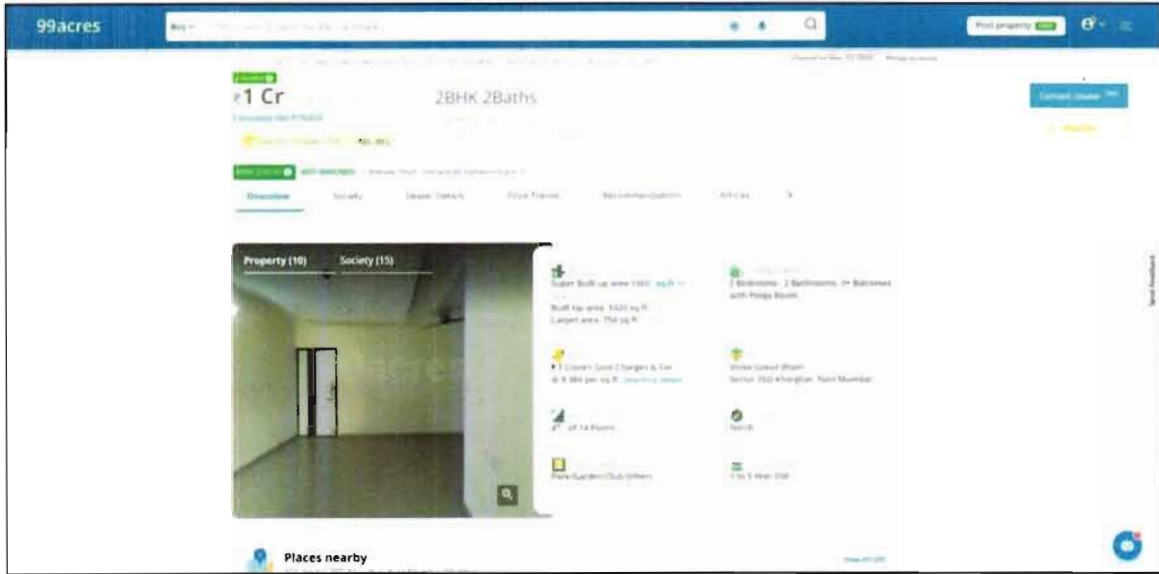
99acres

Buy

Post property

₹1 Cr

2BHK 2Baths

Contact Owner

Overview

Society

Dealer Details

Price Trends

Recommendations

Articles

Property (10)

Society (15)

Super Built up area 1400 sq.ft

Built Up area 1020 sq.ft
Carpet area 750 sq.ft

2 Bedrooms, 2 Bathrooms, 3+ Balconies with Pooja Room

₹ 1 Crore+ Govt Charges & Tax
@ ₹ 7,142 per sq.ft.

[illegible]
Sector 35D Kharghar, Navi Mumbai

4th of 14 Floors

North

Park/Garden/Club/Others

1 to 5 Year Old

Places nearby

Send Feedback